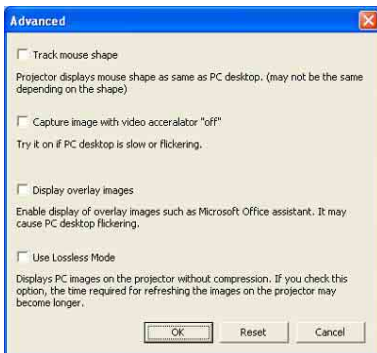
Advanced

Track mouse shape

Projector displays mouse shape as same as PC desktop. (may not be the same depending on the shape)

Capture image with video acceralator "off"

Try it on if PC desktop is slow or flickering.

Display overlay images

Enable display of overlay images such as Microsoft Office assistant. It may cause PC desktop flickering.

Use Lossless Mode

Displays PC images on the projector without compression. If you check this option, the time required for refreshing the images on the projector may become longer.

OK Reset Cancel